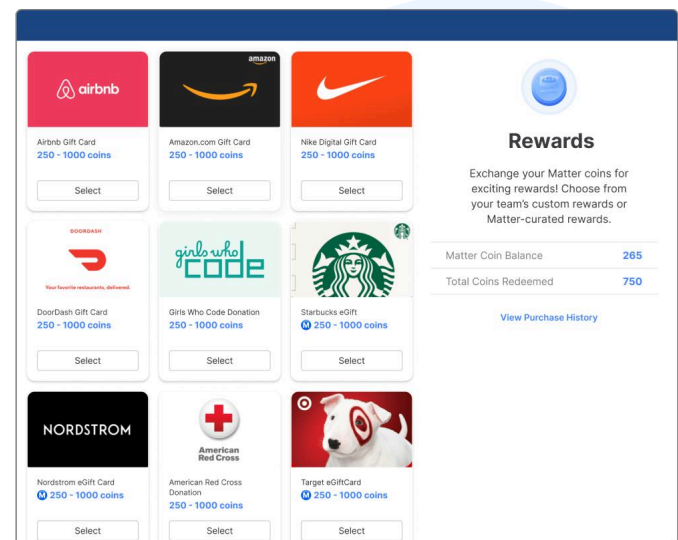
airbnb

Airbnb Gift Card
250 - 1000 coins

Select

amazon

Amazon.com Gift Card
250 - 1000 coins

Select

Nike Digital Gift Card
250 - 1000 coins

Select

DOORDASH

Your favorite restaurants, delivered.

DoorDash Gift Card
250 - 1000 coins

Select

girls who code

Girls Who Code Donation
250 - 1000 coins

Select

Starbucks eGift
M 250 - 1000 coins

Select

NORDSTROM

Nordstrom eGift Card
M 250 - 1000 coins

Select

American Red Cross

American Red Cross Donation
250 - 1000 coins

Select

Target eGiftCard
M 250 - 1000 coins

Select

Rewards

Exchange your Matter coins for exciting rewards! Choose from your team's custom rewards or Matter-curated rewards.

| Matter Coin Balance | 265 |
|---|---|
| Total Coins Redeemed | 750 |

View Purchase History